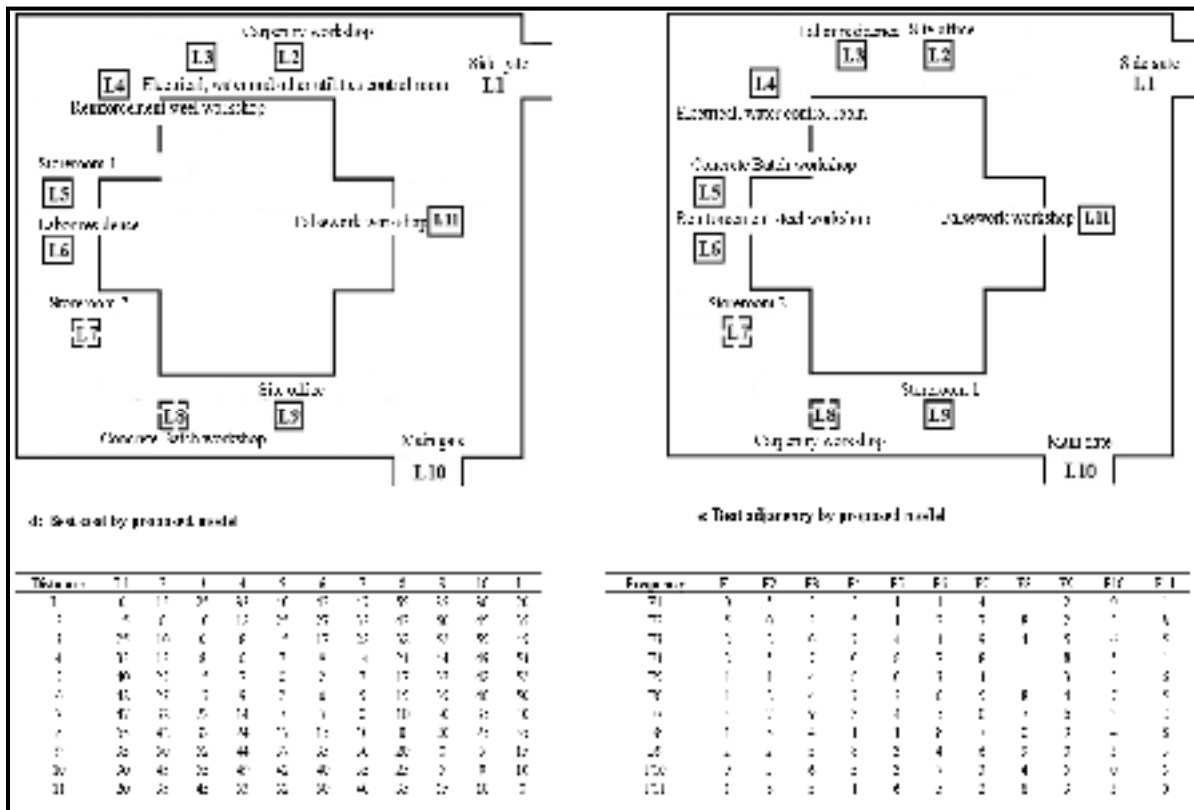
Carpentry workshop

L3 L2

L4 Electrical, water and telecommunication control room

Site gate L1

Reinforcement steel workshop

Storeroom 1

L5

Labourers house

L6

Formwork workshop L11

Storeroom 2

L7

Site office

L8 L9

Concrete batch workshop

Main gate

L10

d: Best cost by proposed model

Labourers house Site office

L3 L2

Site gate L1

L4

Electrical, water control room

Concrete Batch workshop

L5

Reinforcement steel workshop

Formwork workshop L11

L6

Storeroom 2

L7

Storeroom 1

L8 L9

Carpentry workshop

Main gate

L10

e: Best adjacency by proposed model

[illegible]